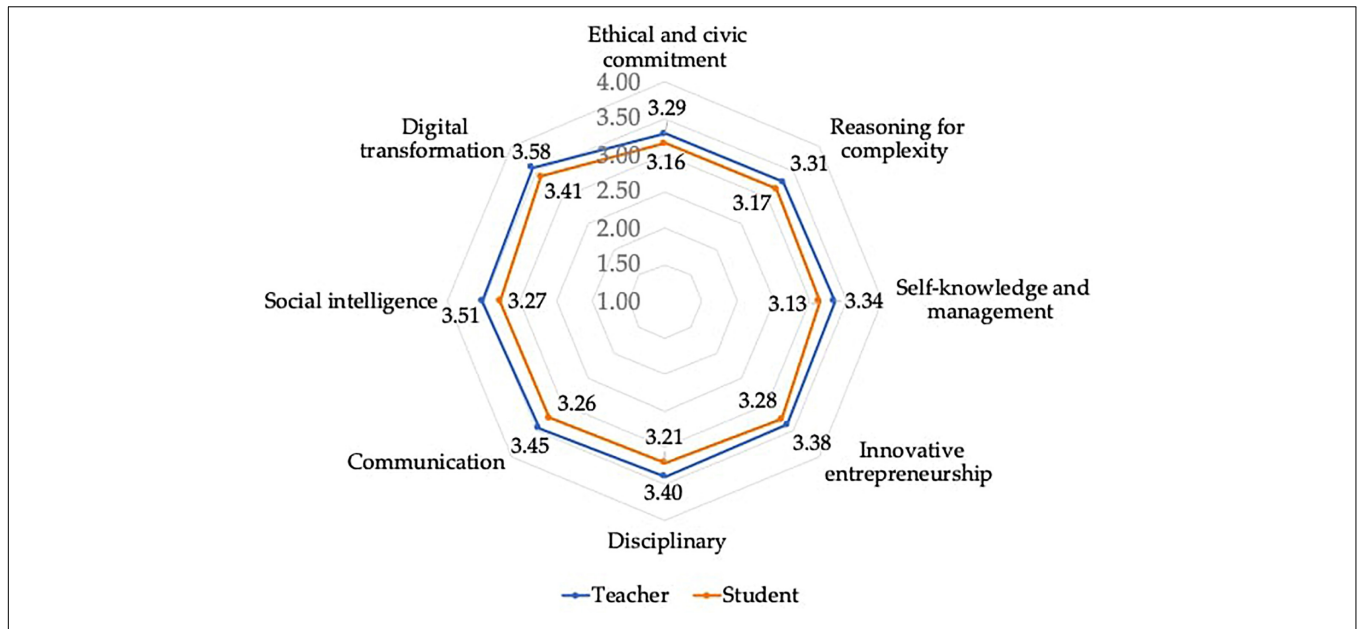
Ethical and civic commitment

4.00
3.50
3.00
2.50
2.00
1.50
1.00

3.29
3.16

Reasoning for complexity
3.31
3.17

Self-knowledge and management
3.34
3.13

Innovative entrepreneurship
3.38
3.28

Disciplinary
3.40
3.21

Communication
3.45
3.26

Social intelligence
3.51
3.27

Digital transformation
3.58
3.41

Teacher
Student